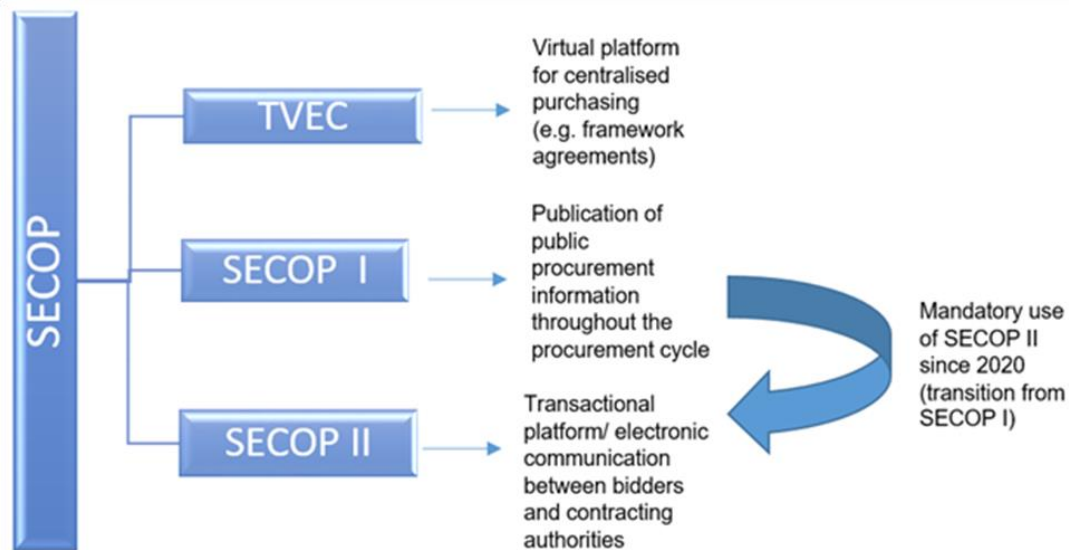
SECOP

TVEC

Virtual platform for centralised purchasing (e.g. framework agreements)

SECOP I

Publication of public procurement information throughout the procurement cycle

SECOP II

Transactional platform/ electronic communication between bidders and contracting authorities

Mandatory use of SECOP II since 2020 (transition from SECOP I)